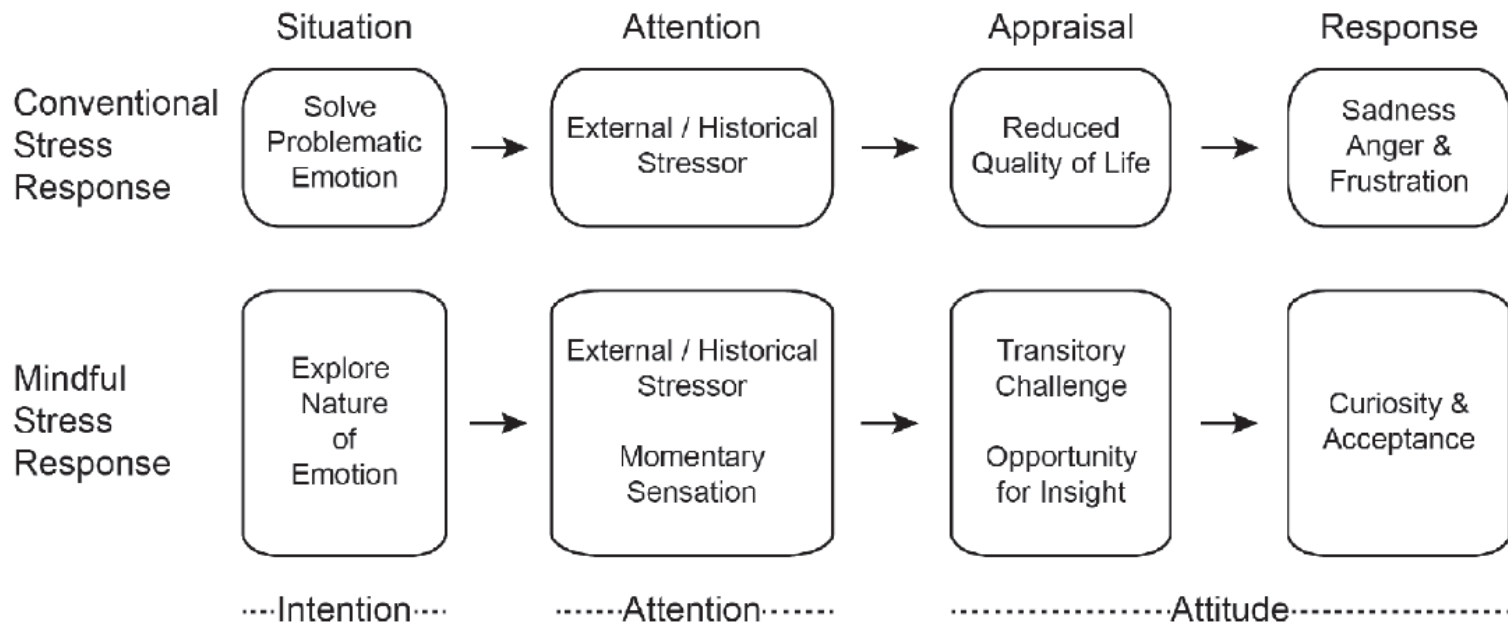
Situation Attention Appraisal Response

Conventional Stress Response

Solve Problematic Emotion

External / Historical Stressor

Reduced Quality of Life

Sadness Anger & Frustration

Mindful Stress Response

Explore Nature of Emotion

External / Historical Stressor

Momentary Sensation

Transitory Challenge

Opportunity for Insight

Curiosity & Acceptance

Intention Attention Attitude